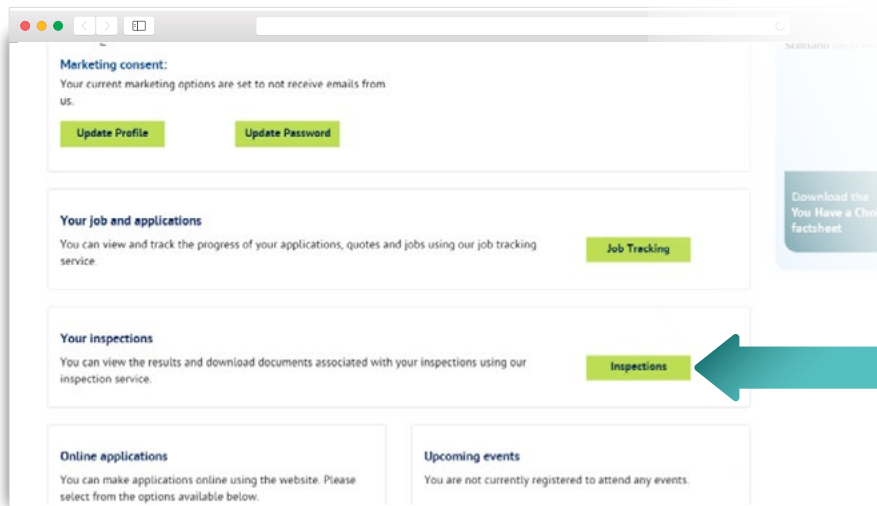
Marketing consent:
Your current marketing options are set to not receive emails from us.

Update Profile

Update Password

Scotland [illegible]

Download the You Have a Cho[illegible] factsheet

Your job and applications
You can view and track the progress of your applications, quotes and jobs using our job tracking service.

Job Tracking

Your inspections
You can view the results and download documents associated with your inspections using our inspection service.

Inspections

Online applications
You can make applications online using the website. Please select from the options available below.

Upcoming events
You are not currently registered to attend any events.